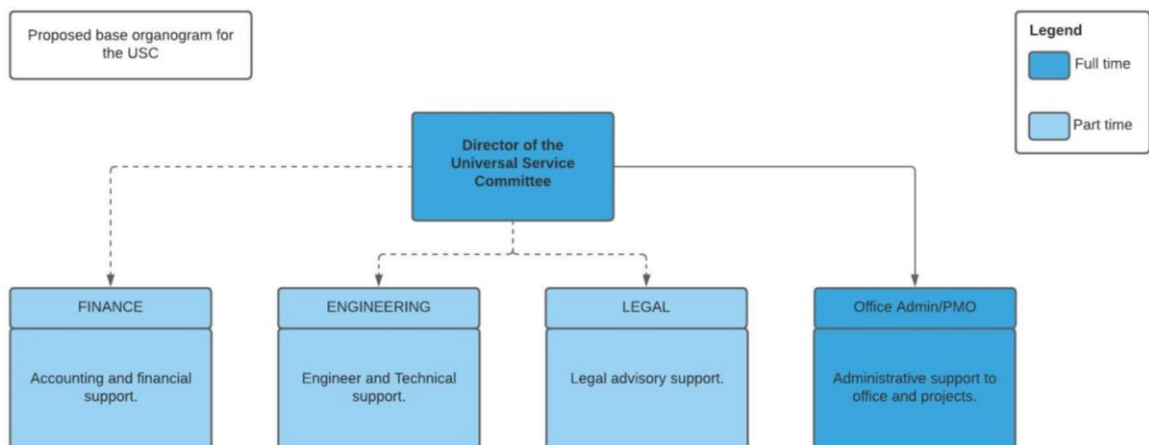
Proposed base organogram for the USC

Legend

Full time

Part time

Director of the Universal Service Committee

FINANCE

Accounting and financial support.

ENGINEERING

Engineer and Technical support.

LEGAL

Legal advisory support.

Office Admin/PMO

Administrative support to office and projects.